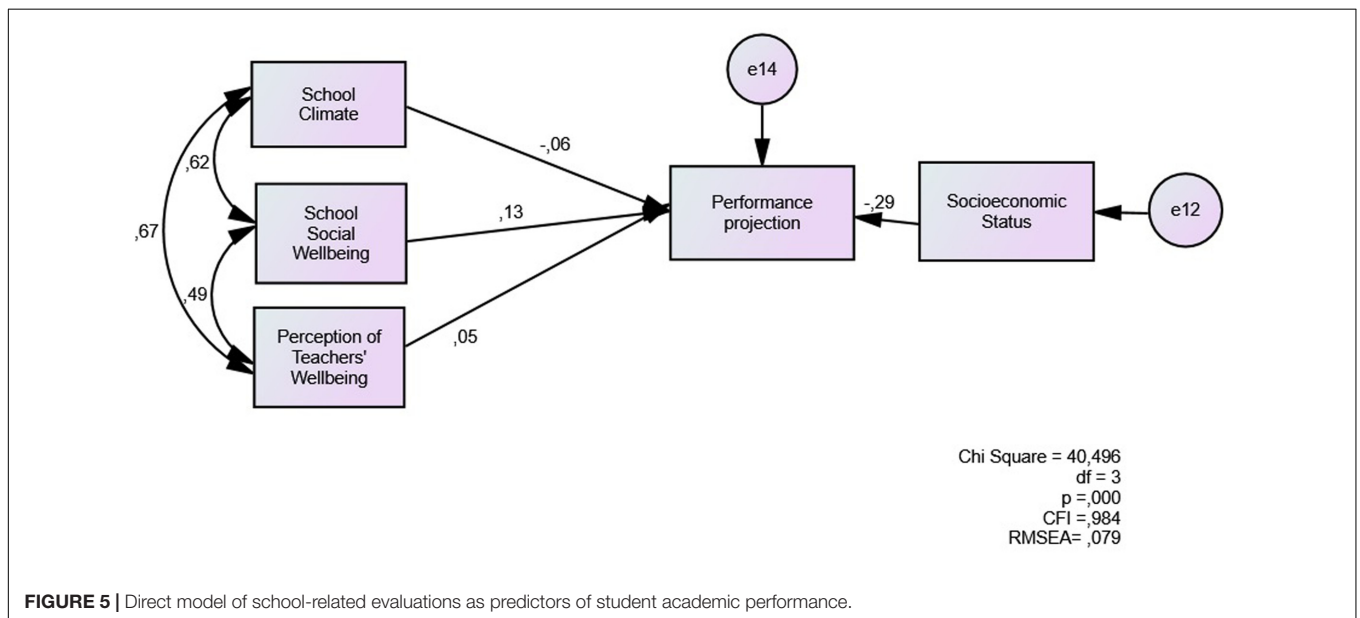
School Climate

,62

School Social Wellbeing

,67

,49

Perception of Teachers' Wellbeing

-,06

,13

,05

e14

Performance projection

-,29

Socioeconomic Status

e12

Chi Square = 40,496
df = 3
p =,000
CFI =,984
RMSEA= ,079

**FIGURE 5 |** Direct model of school-related evaluations as predictors of student academic performance.